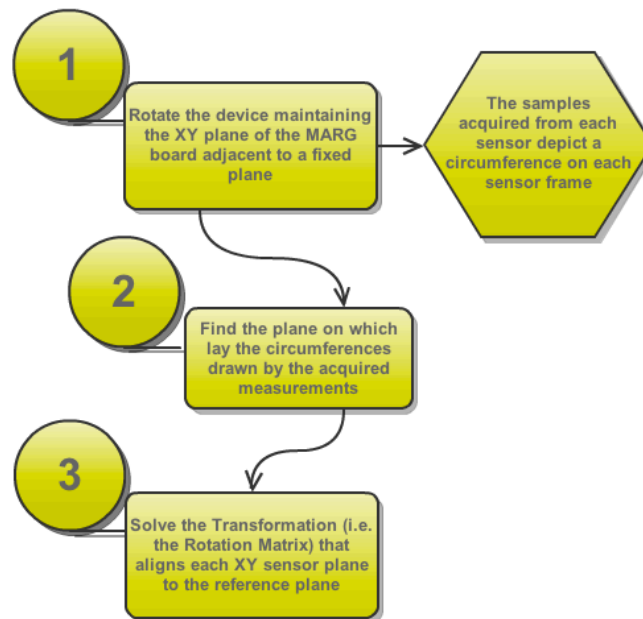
1

Rotate the device maintaining the XY plane of the MARG board adjacent to a fixed plane

The samples acquired from each sensor depict a circumference on each sensor frame

2

Find the plane on which lay the circumferences drawn by the acquired measurements

3

Solve the Transformation (i.e. the Rotation Matrix) that aligns each XY sensor plane to the reference plane